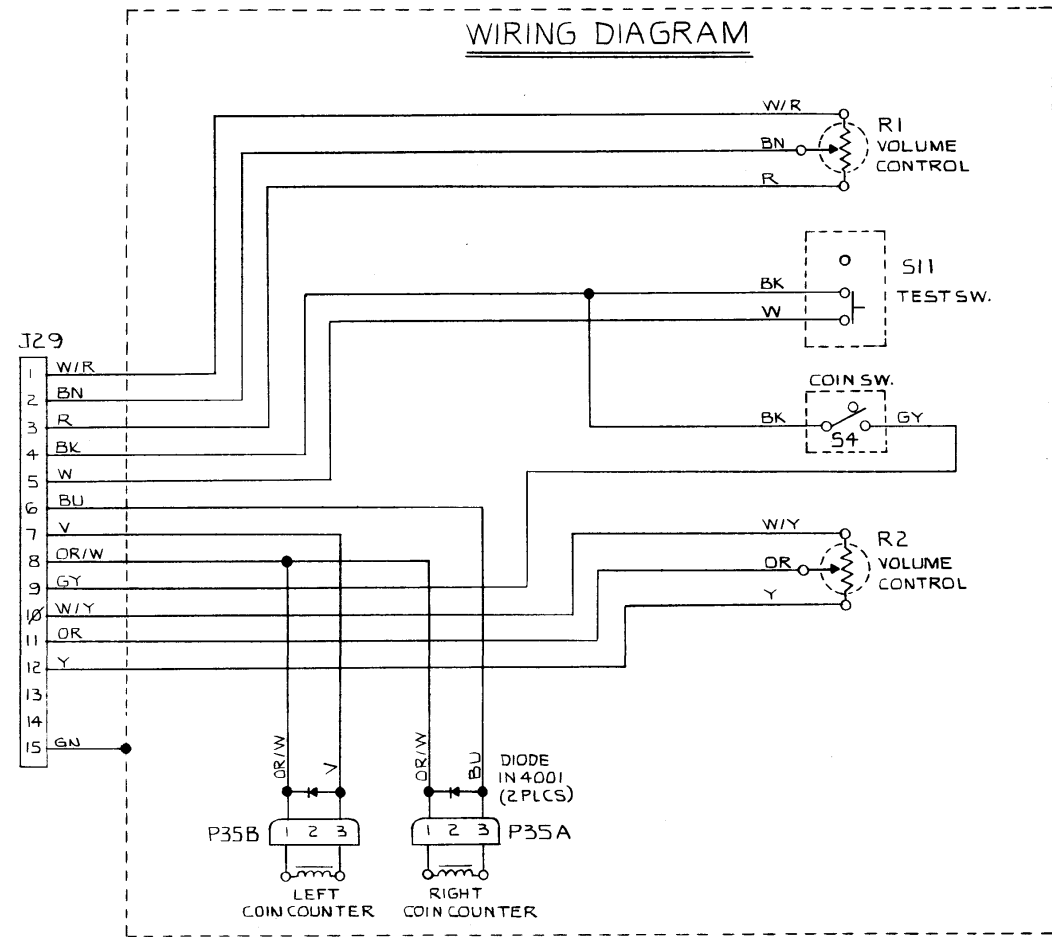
WIRING DIAGRAM

W/R
BN
R
R1
VOLUME
CONTROL

BK
W
S11
TEST SW.

COIN SW.
BK
S4
GY

W/Y
OR
Y
R2
VOLUME
CONTROL

J29
1 W/R
2 BN
3 R
4 BK
5 W
6 BU
7 V
8 OR/W
9 GY
10 W/Y
11 OR
12 Y
13
14
15 GN

OR/W
V
OR/W
BU
DIODE
IN 4001
(2 PLCS)

P35B 1 2 3
1 2 3 P35A

LEFT
COIN COUNTER
RIGHT
COIN COUNTER